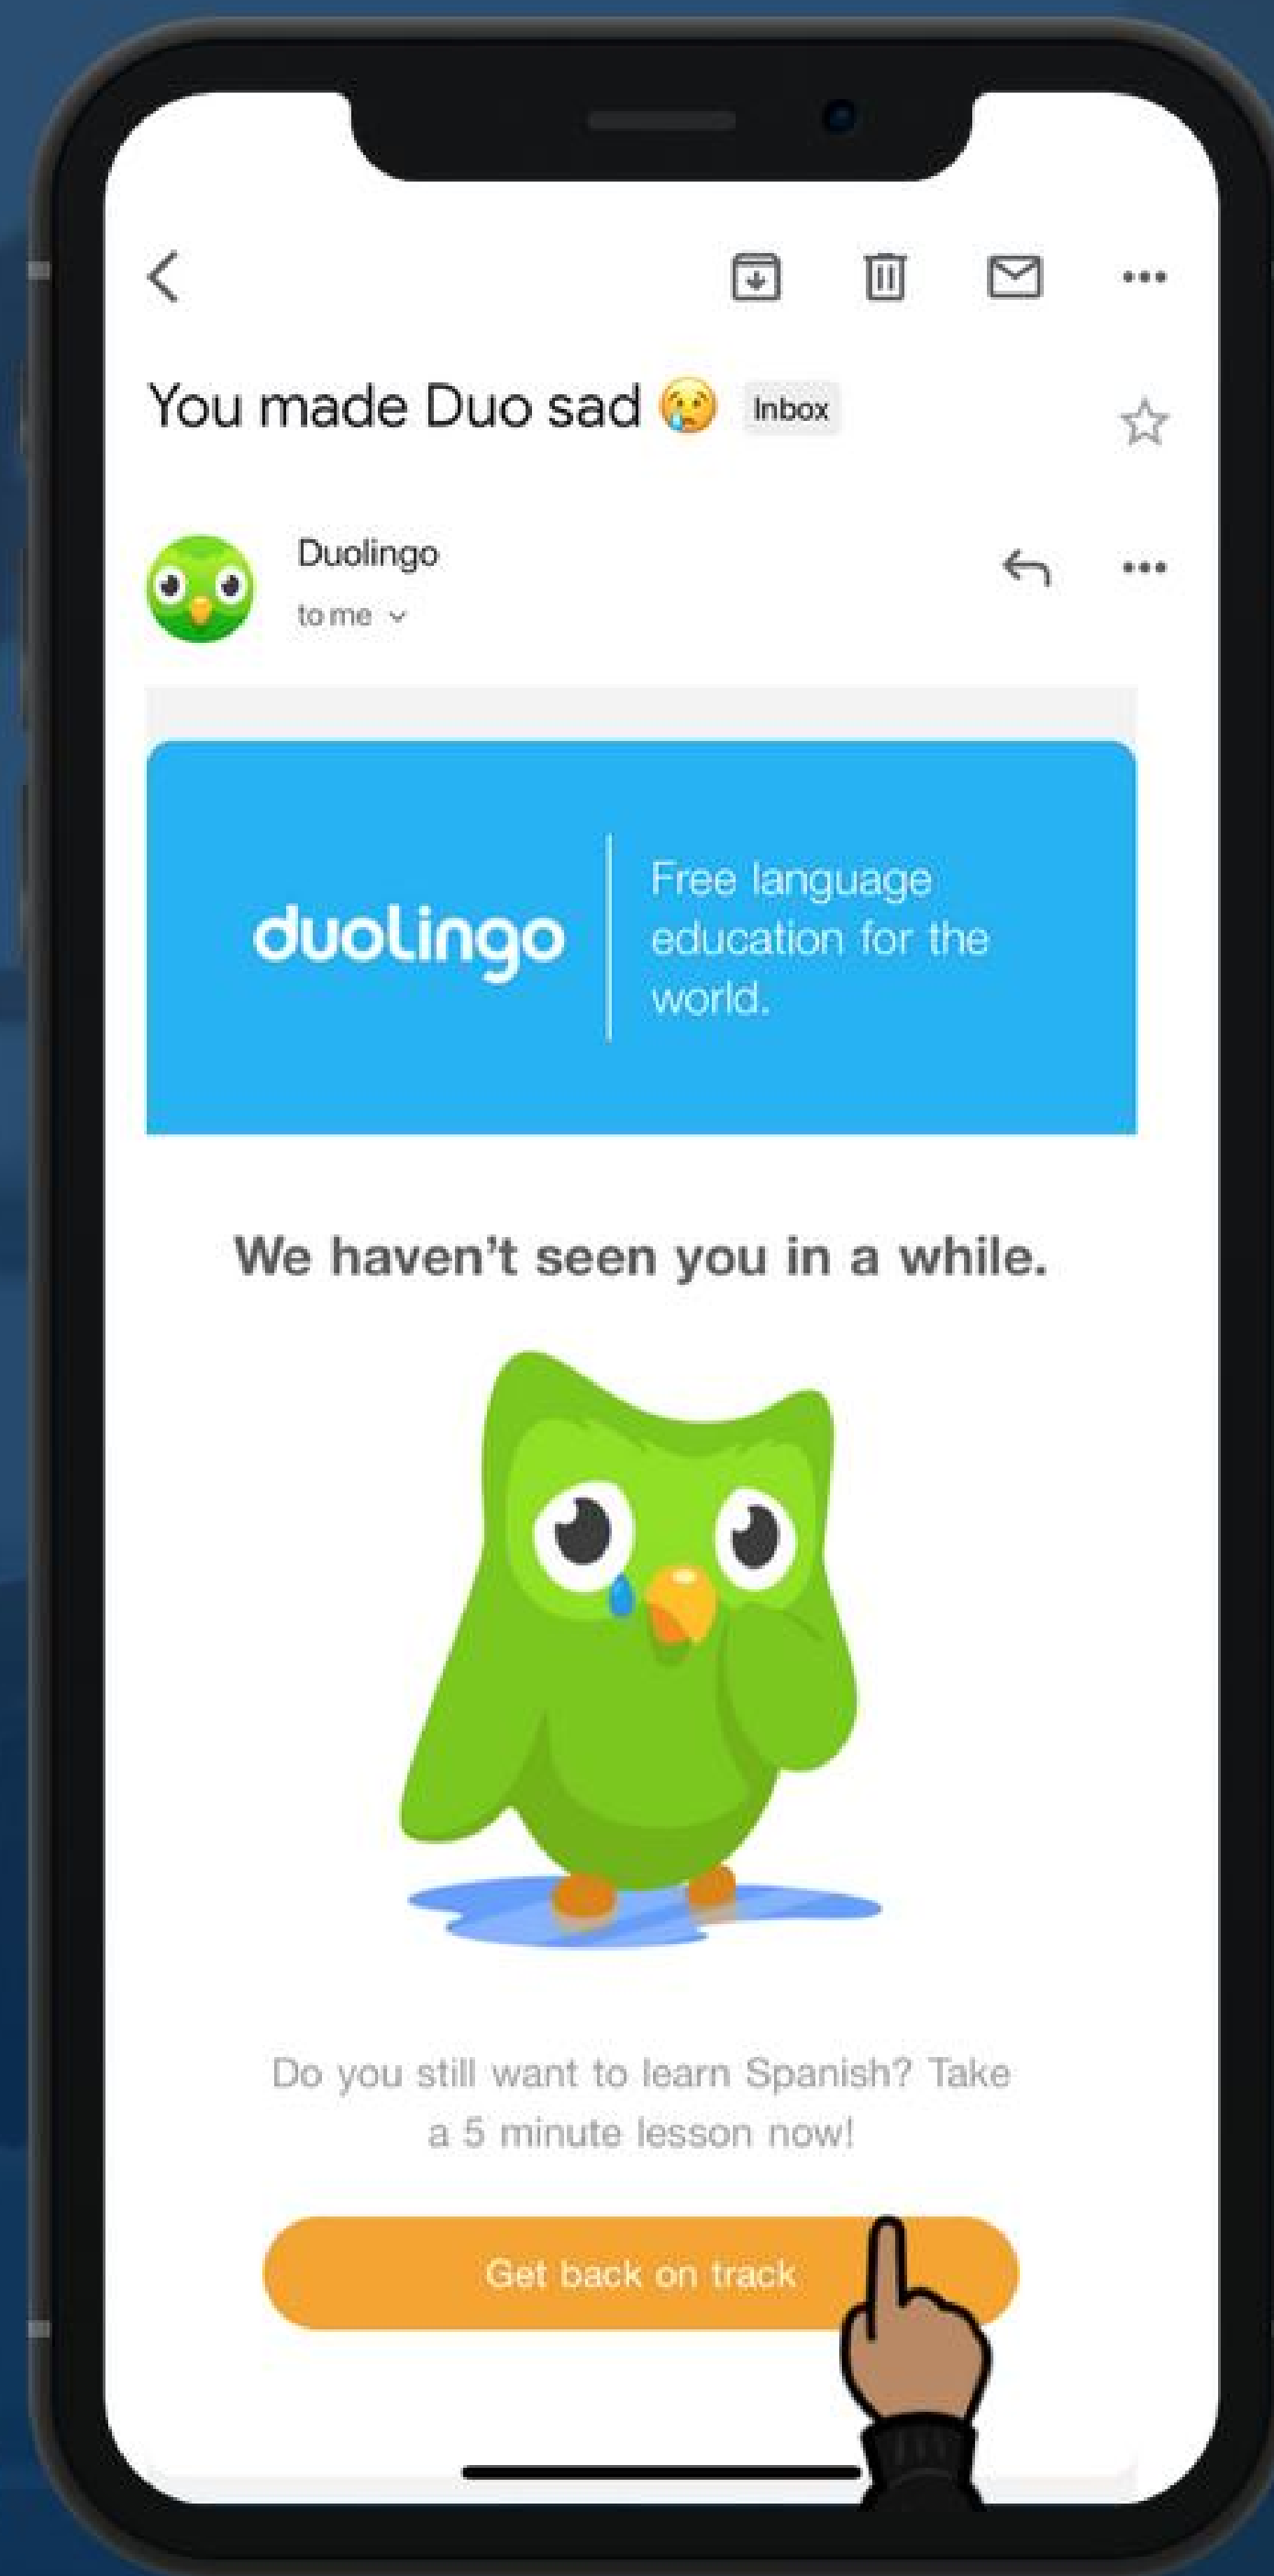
You made Duo sad 😢 Inbox

Duolingo
to me

duolingo
Free language education for the world.

We haven't seen you in a while.

Do you still want to learn Spanish? Take a 5 minute lesson now!

Get back on track